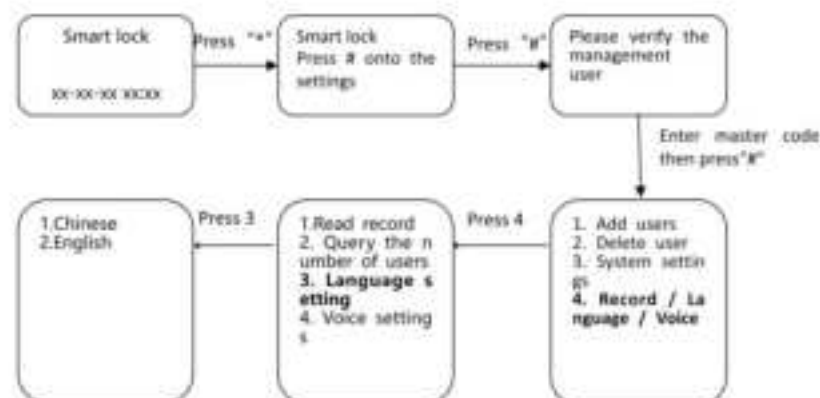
Smart lock

XX-XX-XX XX:XX

Press "*"

Smart lock
Press # onto the settings

Press "#"

Please verify the management user

Enter master code then press"#"

1. Add users
2. Delete user
3. System settin gs
**4. Record / La nguage / Voice**

Press 4

1.Read record
2. Query the n umber of users
**3. Language s etting**
4. Voice setting s

Press 3

1.Chinese
2.English